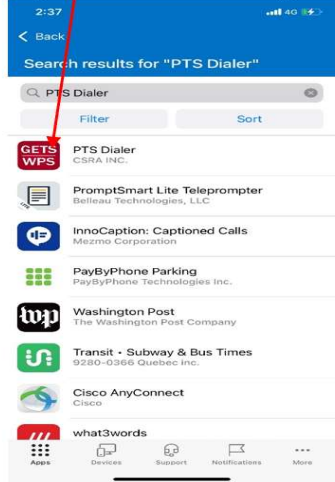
2:37

4G

< Back

Search results for "PTS Dialer"

PTS Dialer

Filter

Sort

GETS WPS

PTS Dialer
CSRA INC.

PromptSmart Lite Teleprompter
Belleau Technologies, LLC

InnoCaption: Captioned Calls
Mezmo Corporation

PayByPhone Parking
PayByPhone Technologies Inc.

wp

Washington Post
The Washington Post Company

Transit • Subway & Bus Times
9280-0366 Quebec inc.

Cisco AnyConnect
Cisco

what3words

Apps

Devices

Support

Notifications

More